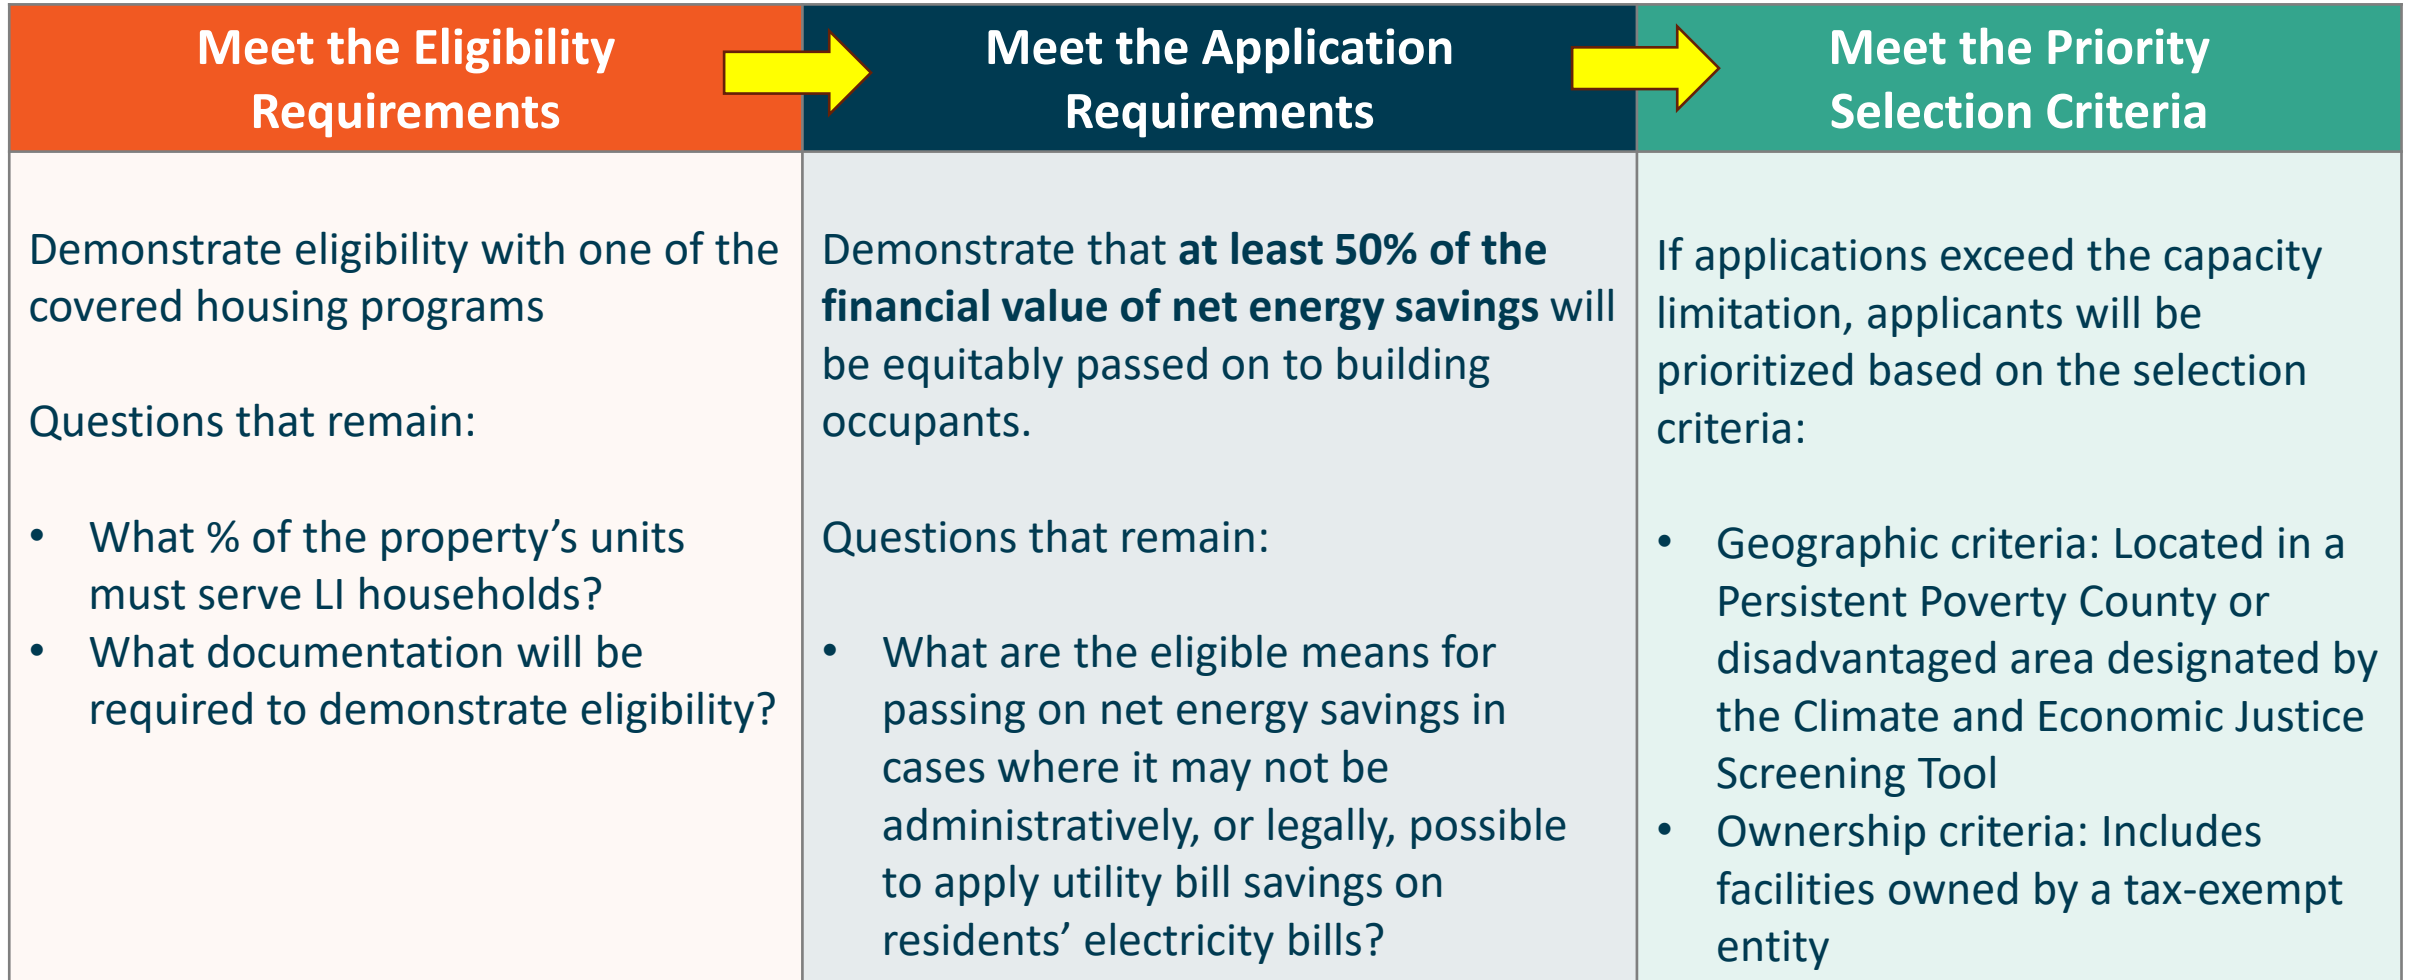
| Meet the Eligibility Requirements | Meet the Application Requirements | Meet the Priority Selection Criteria |
|---|---|---|
| Demonstrate eligibility with one of the covered housing programs<br><br>Questions that remain:<br><br>• What % of the property’s units must serve LI households?<br>• What documentation will be required to demonstrate eligibility? | Demonstrate that **at least 50% of the financial value of net energy savings** will be equitably passed on to building occupants.<br><br>Questions that remain:<br><br>• What are the eligible means for passing on net energy savings in cases where it may not be administratively, or legally, possible to apply utility bill savings on residents’ electricity bills? | If applications exceed the capacity limitation, applicants will be prioritized based on the selection criteria:<br><br>• Geographic criteria: Located in a Persistent Poverty County or disadvantaged area designated by the Climate and Economic Justice Screening Tool<br>• Ownership criteria: Includes facilities owned by a tax-exempt entity |